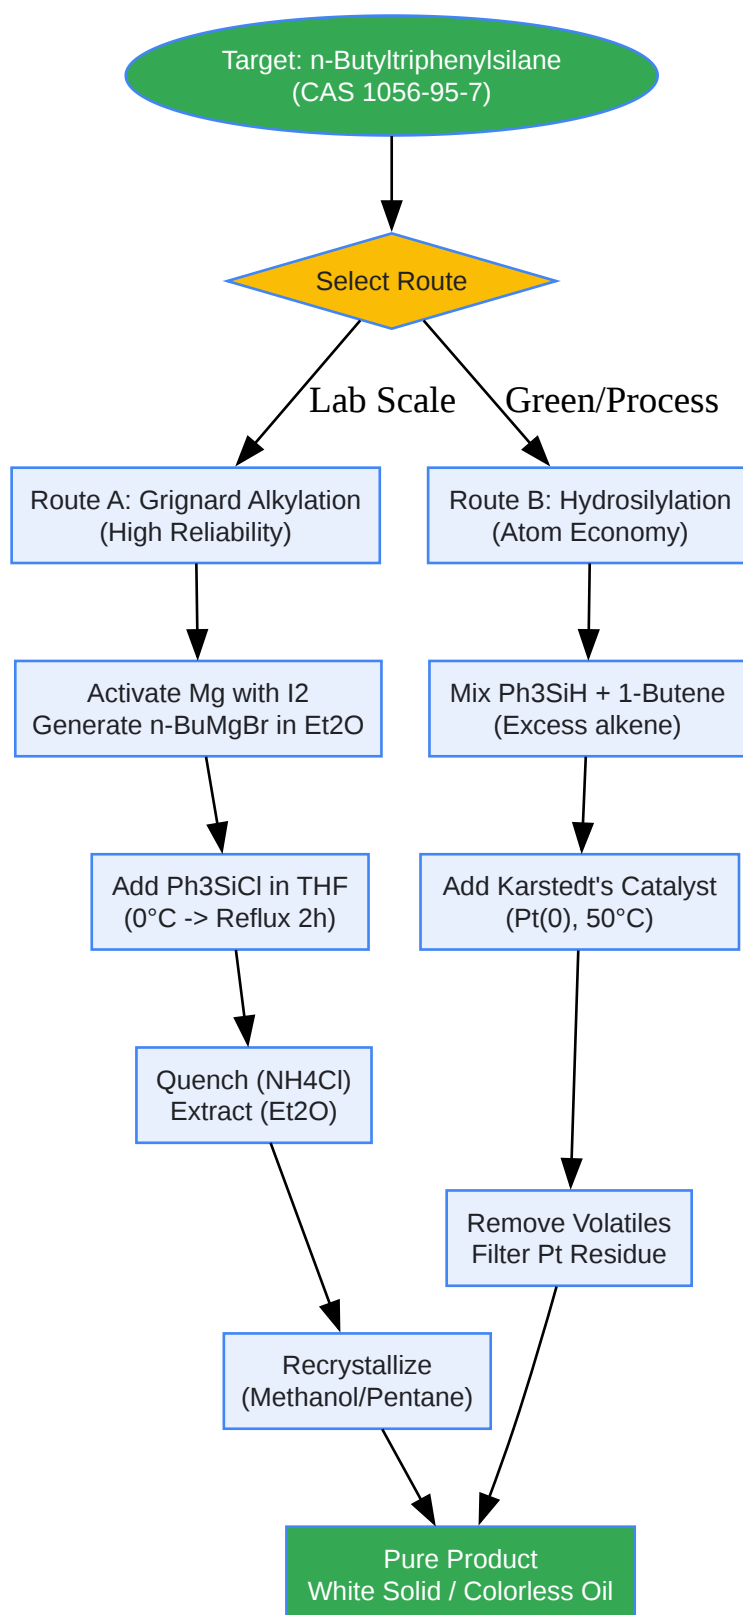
Target: n-Butyltriphenylsilane
(CAS 1056-95-7)

Select Route

Lab Scale

Green/Process

Route A: Grignard Alkylation
(High Reliability)

Route B: Hydrosilylation
(Atom Economy)

Activate Mg with I2
Generate n-BuMgBr in Et2O

Mix Ph3SiH + 1-Butene
(Excess alkene)

Add Ph3SiCl in THF
(0°C -> Reflux 2h)

Add Karstedt's Catalyst
(Pt(0), 50°C)

Quench (NH4Cl)
Extract (Et2O)

Remove Volatiles
Filter Pt Residue

Recrystallize
(Methanol/Pentane)

Pure Product
White Solid / Colorless Oil